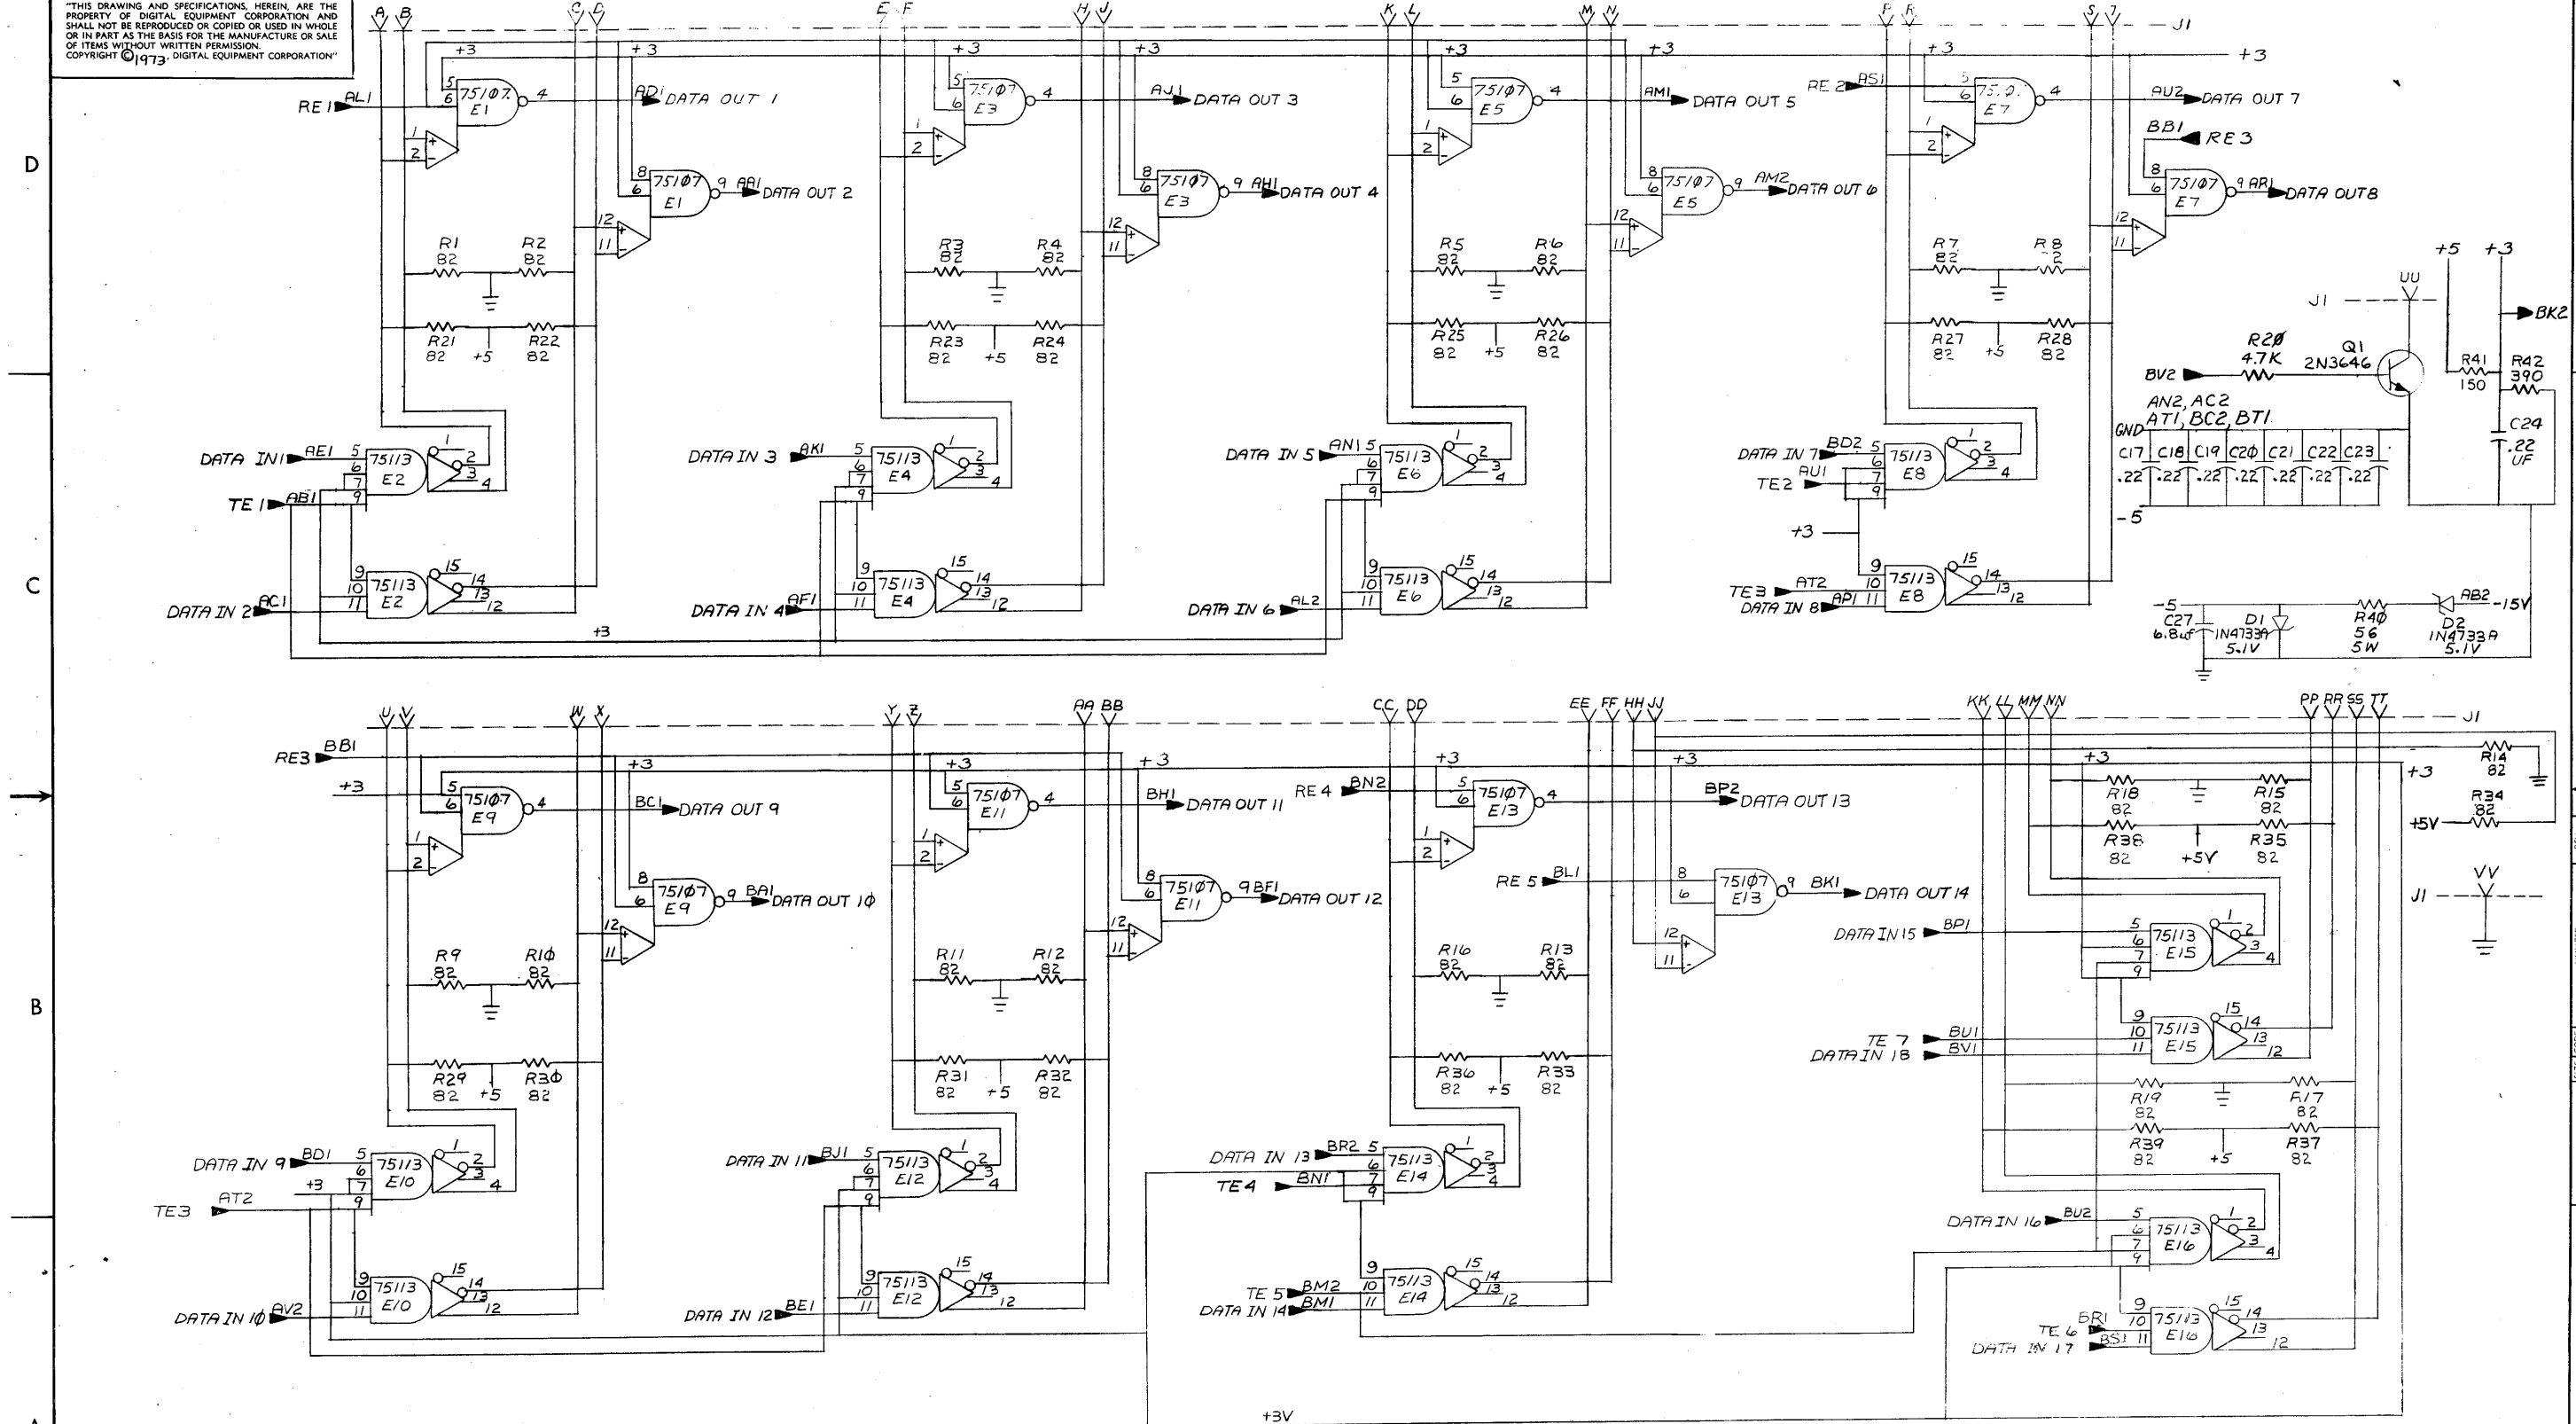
"THIS DRAWING AND SPECIFICATIONS, HEREIN, ARE THE PROPERTY OF DIGITAL EQUIPMENT CORPORATION AND SHALL NOT BE REPRODUCED OR COPIED OR USED IN WHOLE OR IN PART AS THE BASIS FOR THE MANUFACTURE OR SALE OF ITEMS WITHOUT WRITTEN PERMISSION.
COPYRIGHT © 1973, DIGITAL EQUIPMENT CORPORATION"

D
C
B
A

A B C D E F H J K L M N P R S T J1
+3
RE 1 AL1 75107 E1 AD1 DATA OUT 1
75107 E1 AA1 DATA OUT 2
R1 82 R2 82
R21 82 +5 R22 82
DATA IN 1 AE1 75113 E2
TE 1 AB1
DATA IN 2 AC1 75113 E2
75107 E3 AJ1 DATA OUT 3
75107 E3 AH1 DATA OUT 4
R3 82 R4 82
R23 82 +5 R24 82
DATA IN 3 AK1 75113 E4
DATA IN 4 AF1 75113 E4
75107 E5 AM1 DATA OUT 5
75107 E5 AM2 DATA OUT 6
R5 82 R6 82
R25 82 +5 R26 82
DATA IN 5 AN1 75113 E6
DATA IN 6 AL2 75113 E6
RE 2 AS1 75107 E7 AU2 DATA OUT 7
BB1 RE 3
75107 E7 AR1 DATA OUT 8
R7 82 R8 82
R27 82 +5 R28 82
DATA IN 7 BD2 AU1 75113 E8
TE 2
+3
TE 3 AT2 DATA IN 8 AP1 75113 E8
+5 +3
UU J1
BK2
R20 4.7K Q1 2N3646
BV2
R41 150 R42 390
AN2, AC2 AT1, BC2, BT1
GND C17 C18 C19 C20 C21 C22 C23 .22 .22 .22 .22 .22 .22 .22
C24 .22 UF
-5
-5 C27 6.8uf D1 1N4733A 5.1V R40 56 5W D2 1N4733A 5.1V AB2 -15V

U V W X Y Z AA BB CC DD EE FF HH JJ KK LL MM NN PP RR SS TT J1
RE3 BB1
+3
75107 E9 BC1 DATA OUT 9
75107 E9 BA1 DATA OUT 10
R9 82 R10 82
R29 82 +5 R30 82
DATA IN 9 BD1 75113 E10
+3
TE3 AT2
DATA IN 10 AV2 75113 E10
75107 E11 BH1 DATA OUT 11
75107 E11 BF1 DATA OUT 12
R11 82 R12 82
R31 82 +5 R32 82
DATA IN 11 BJ1 75113 E12
DATA IN 12 BE1 75113 E12
RE 4 BN2 75107 E13 BP2 DATA OUT 13
RE 5 BL1 75107 E13 BK1 DATA OUT 14
R16 82 R13 82
R36 82 +5 R33 82
DATA IN 13 BR2 75113 E14
TE 4 BN1
TE 5 BM2 DATA IN 14 BM1 75113 E14
+3
R18 82 R15 82
R38 82 +5V R35 82
R14 82
+3
R34 82
+5V
VV J1
DATA IN 15 BP1 75113 E15
TE 7 BU1 DATA IN 18 BV1 75113 E15
R19 82 R17 82
R39 82 +5 R37 82
DATA IN 16 BU2 75113 E16
TE 6 BR1 DATA IN 17 BS1 75113 E16
+3V